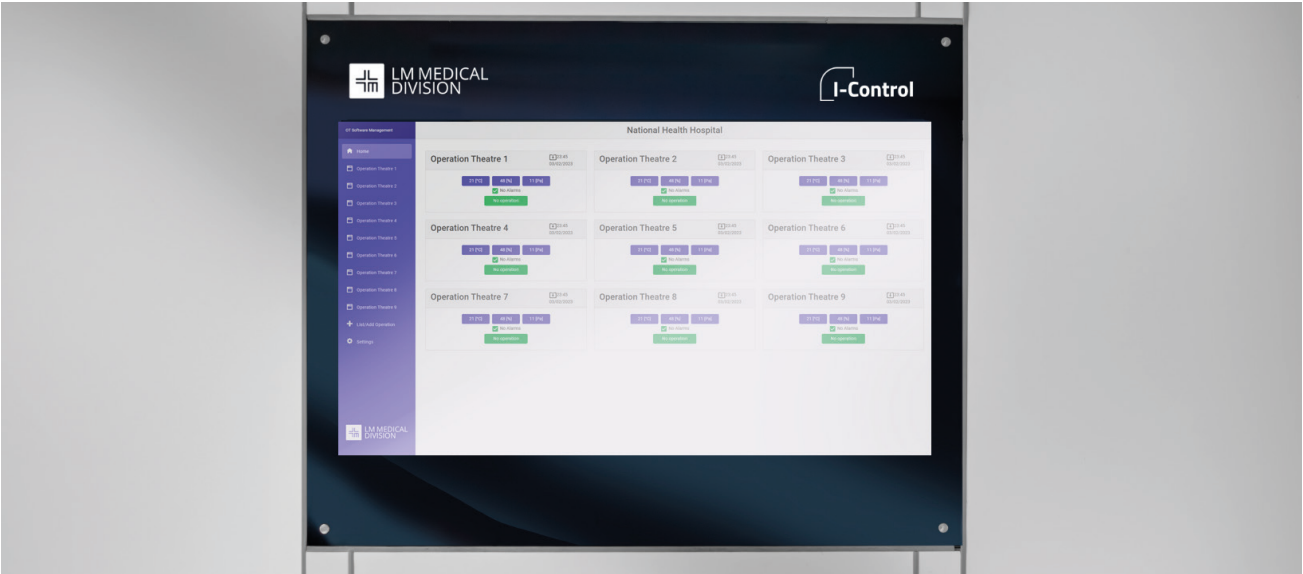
LM MEDICAL DIVISION

I-Control

IT Software Management

Home
Operation Theatre 1
Operation Theatre 2
Operation Theatre 3
Operation Theatre 4
Operation Theatre 5
Operation Theatre 6
Operation Theatre 7
Operation Theatre 8
Operation Theatre 9
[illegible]
Settings

LM MEDICAL DIVISION

National Health Hospital

Operation Theatre 1 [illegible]
21 [°C] 48 [%] 11 [Pa]
No alarms
No operation

Operation Theatre 2 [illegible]
21 [°C] 48 [%] 11 [Pa]
No alarms
No operation

Operation Theatre 3 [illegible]
21 [°C] 48 [%] 11 [Pa]
No alarms
No operation

Operation Theatre 4 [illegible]
21 [°C] 48 [%] 11 [Pa]
No alarms
No operation

Operation Theatre 5 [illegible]
21 [°C] 48 [%] 11 [Pa]
No alarms
No operation

Operation Theatre 6 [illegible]
21 [°C] 48 [%] 11 [Pa]
No alarms
No operation

Operation Theatre 7 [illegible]
21 [°C] 48 [%] 11 [Pa]
No alarms
No operation

Operation Theatre 8 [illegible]
21 [°C] 48 [%] 11 [Pa]
No alarms
No operation

Operation Theatre 9 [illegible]
21 [°C] 48 [%] 11 [Pa]
No alarms
No operation